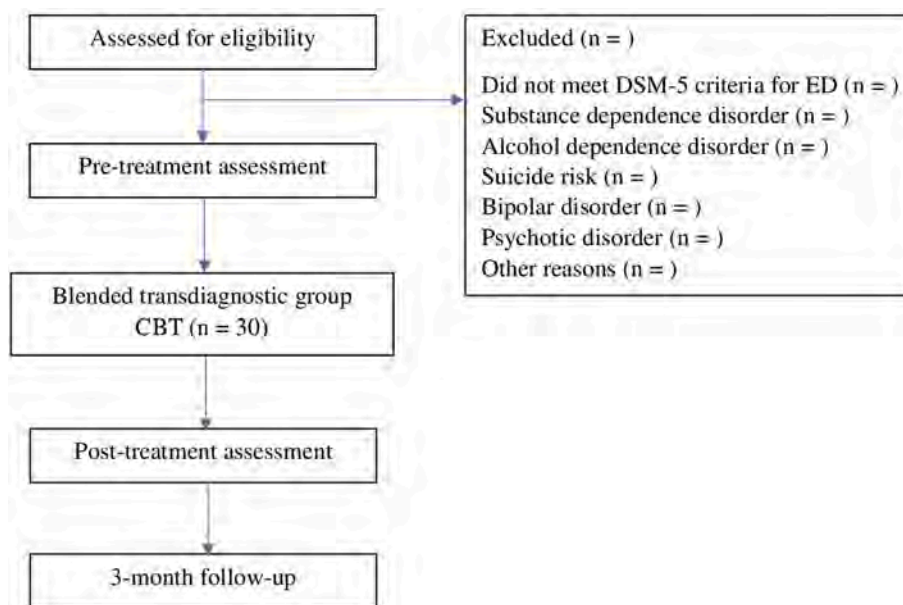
Assessed for eligibility

Excluded (n = )

Did not meet DSM-5 criteria for ED (n = )
Substance dependence disorder (n = )
Alcohol dependence disorder (n = )
Suicide risk (n = )
Bipolar disorder (n = )
Psychotic disorder (n = )
Other reasons (n = )

Pre-treatment assessment

Blended transdiagnostic group CBT (n = 30)

Post-treatment assessment

3-month follow-up